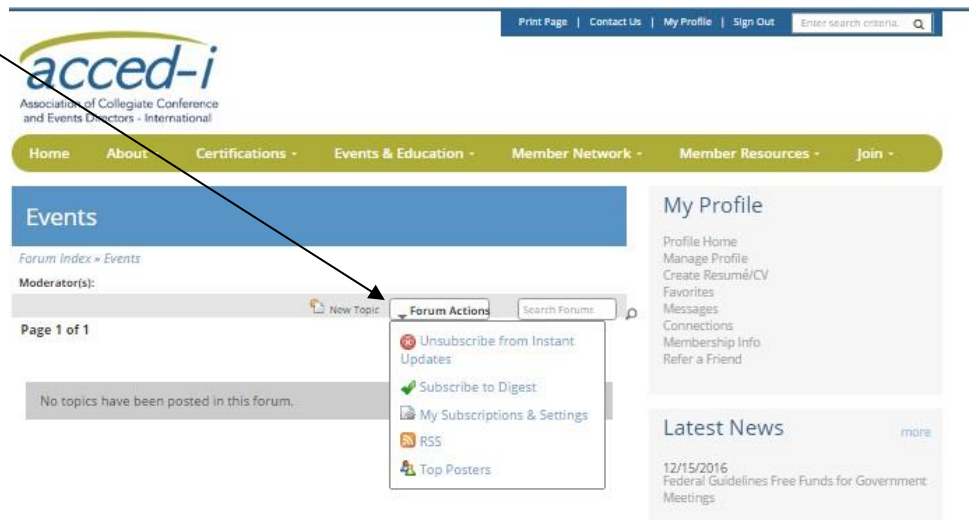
Print Page | Contact Us | My Profile | Sign Out

Enter search criteria.

acced-i

Association of Collegiate Conference and Events Directors - International

Home About Certifications Events & Education Member Network Member Resources Join

Events

Forum Index » Events

Moderator(s):

New Topic Forum Actions Search Forums

Page 1 of 1

No topics have been posted in this forum.

Unsubscribe from Instant Updates
Subscribe to Digest
My Subscriptions & Settings
RSS
Top Posters

My Profile

Profile Home
Manage Profile
Create Resumé/CV
Favorites
Messages
Connections
Membership Info
Refer a Friend

Latest News

more

12/15/2016
Federal Guidelines Free Funds for Government Meetings